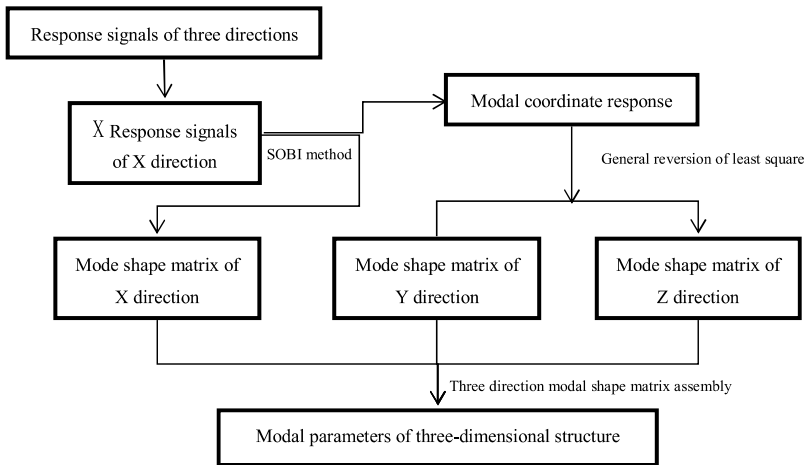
Response signals of three directions

X Response signals of X direction

SOBI method

Modal coordinate response

General reversion of least square

Mode shape matrix of X direction

Mode shape matrix of Y direction

Mode shape matrix of Z direction

Three direction modal shape matrix assembly

Modal parameters of three-dimensional structure